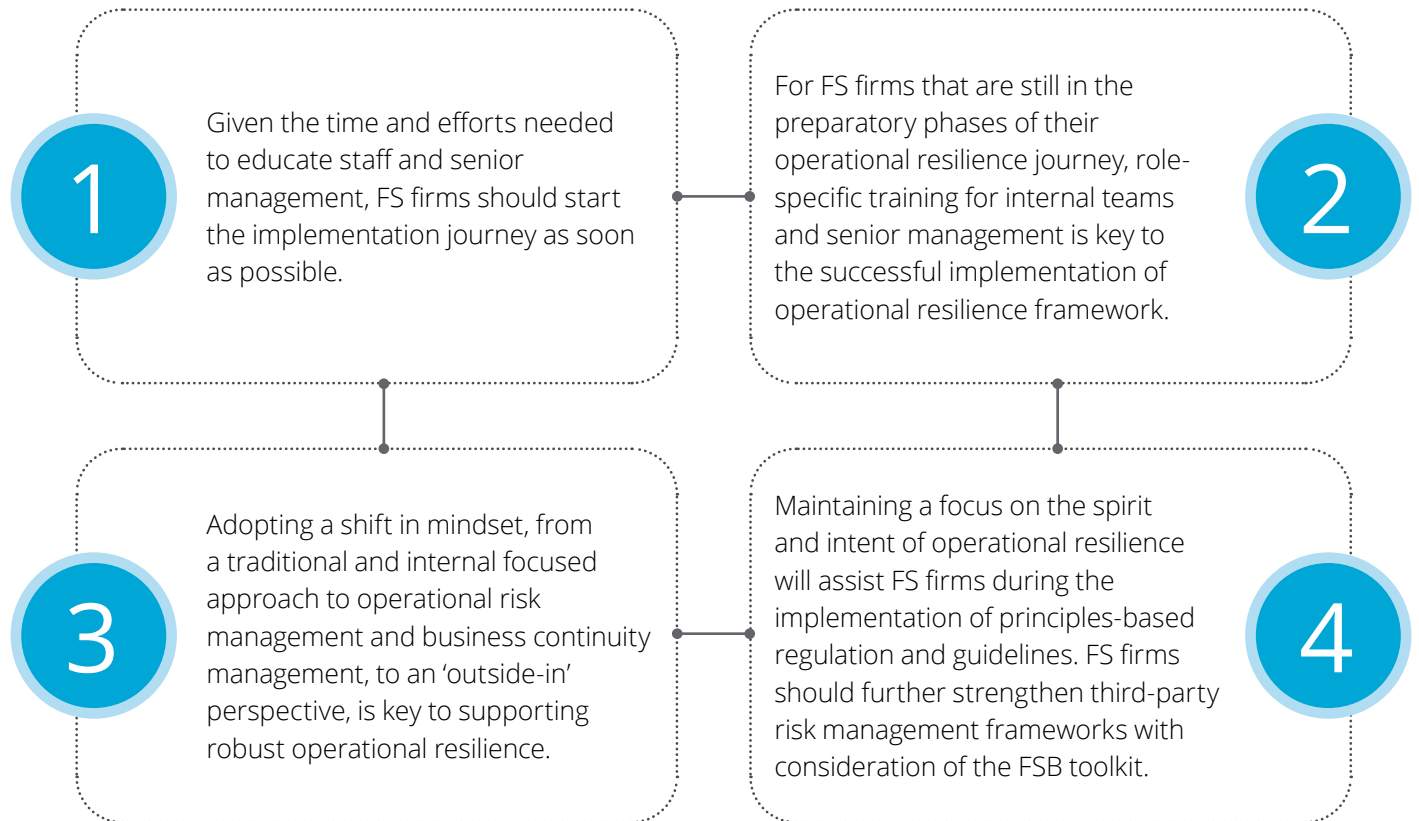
1

Given the time and efforts needed to educate staff and senior management, FS firms should start the implementation journey as soon as possible.

For FS firms that are still in the preparatory phases of their operational resilience journey, role-specific training for internal teams and senior management is key to the successful implementation of operational resilience framework.

2

3

Adopting a shift in mindset, from a traditional and internal focused approach to operational risk management and business continuity management, to an 'outside-in' perspective, is key to supporting robust operational resilience.

Maintaining a focus on the spirit and intent of operational resilience will assist FS firms during the implementation of principles-based regulation and guidelines. FS firms should further strengthen third-party risk management frameworks with consideration of the FSB toolkit.

4